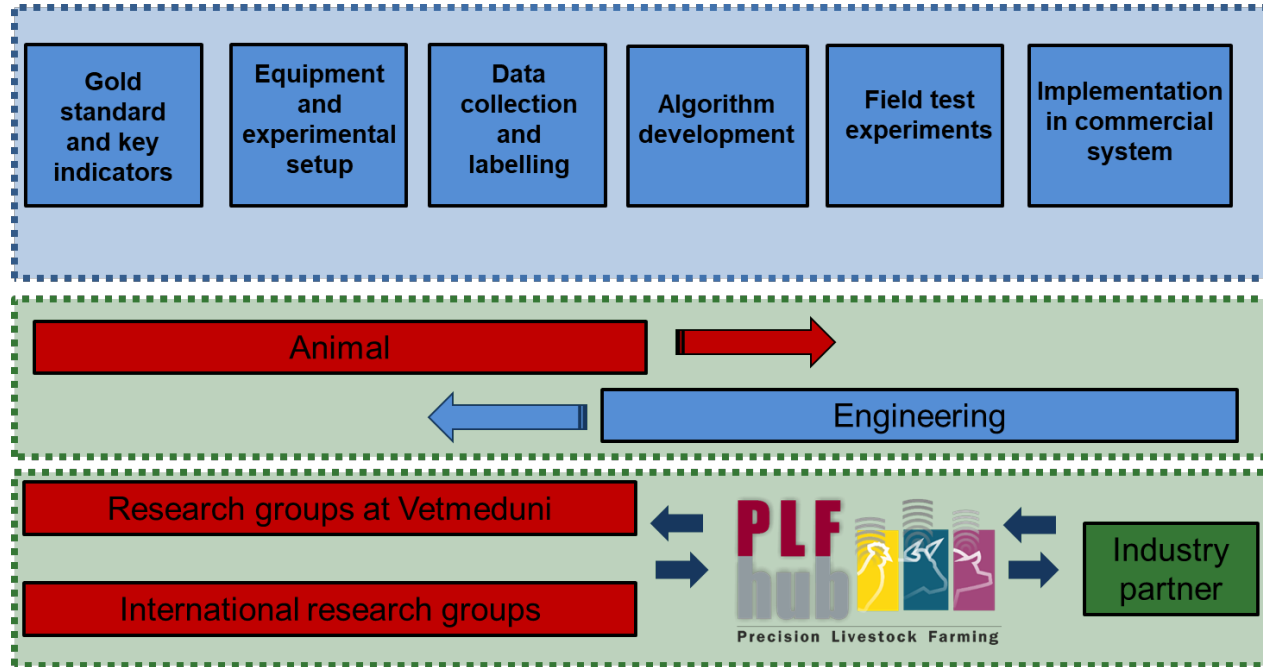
Gold standard and key indicators

Equipment and experimental setup

Data collection and labelling

Algorithm development

Field test experiments

Implementation in commercial system

Animal

Engineering

Research groups at Vetmeduni

International research groups

PLF hub

Precision Livestock Farming

Industry partner